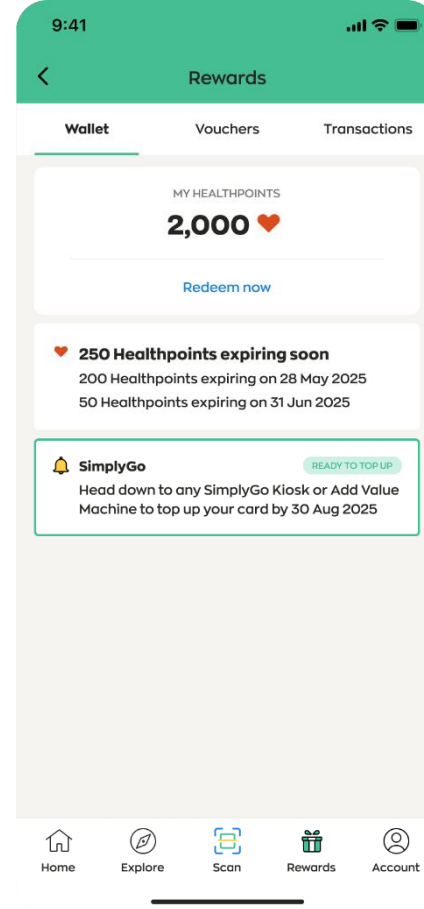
9:41

Rewards

Wallet

Vouchers

Transactions

MY HEALTHPOINTS

2,000

Redeem now

250 Healthpoints expiring soon

200 Healthpoints expiring on 28 May 2025

50 Healthpoints expiring on 31 Jun 2025

SimplyGo

READY TO TOP UP

Head down to any SimplyGo Kiosk or Add Value Machine to top up your card by 30 Aug 2025

Home

Explore

Scan

Rewards

Account